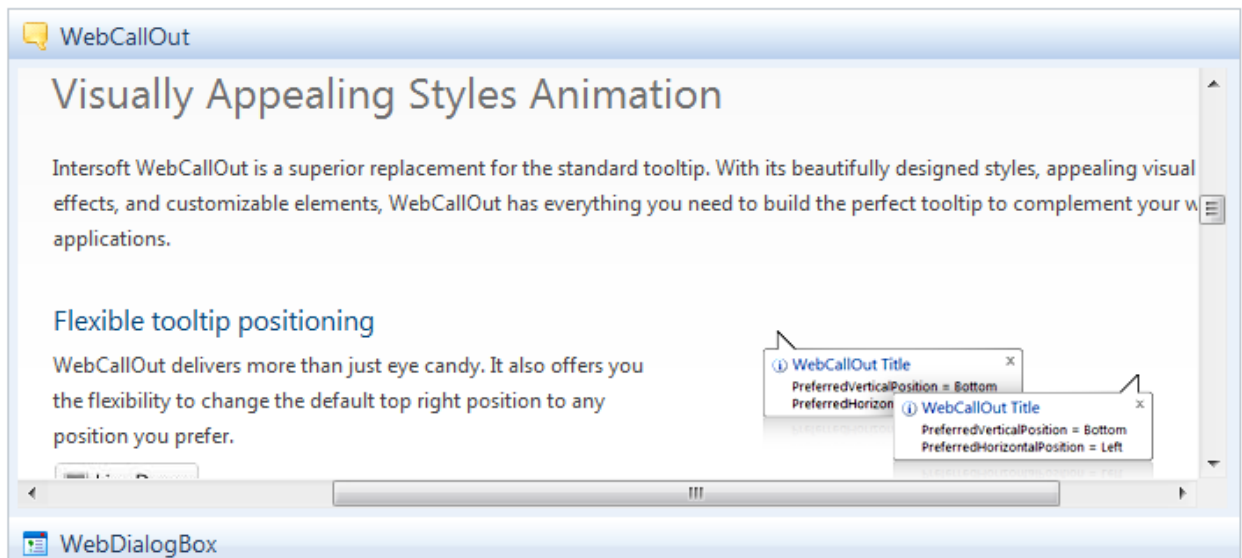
WebCallOut

Visually Appealing Styles Animation

Intersoft WebCallOut is a superior replacement for the standard tooltip. With its beautifully designed styles, appealing visual effects, and customizable elements, WebCallOut has everything you need to build the perfect tooltip to complement your w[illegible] applications.

Flexible tooltip positioning

WebCallOut delivers more than just eye candy. It also offers you the flexibility to change the default top right position to any position you prefer.

WebCallOut Title
PreferredVerticalPosition = Bottom
PreferredHorizon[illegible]

WebCallOut Title
PreferredVerticalPosition = Bottom
PreferredHorizontalPosition = Left

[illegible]

WebDialogBox